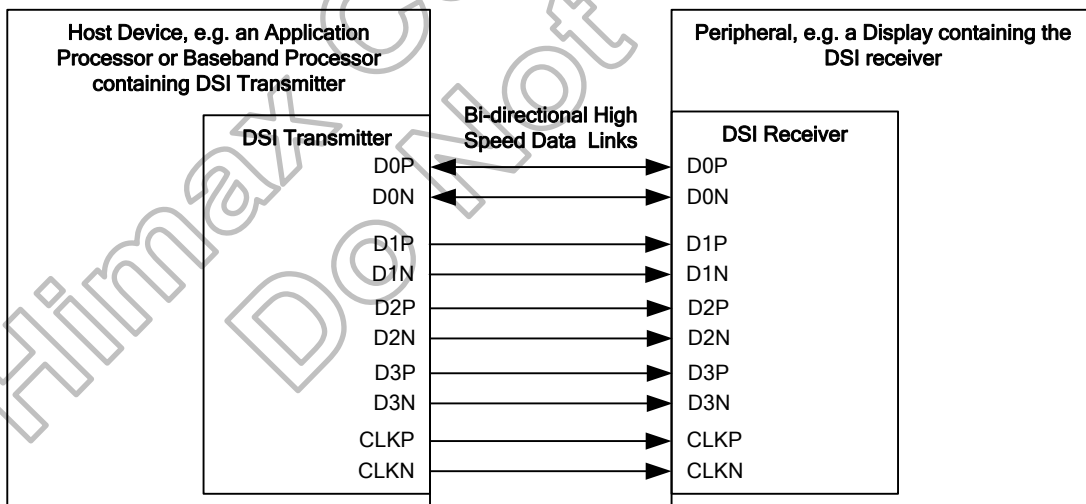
Host Device, e.g. an Application Processor or Baseband Processor containing DSI Transmitter

Peripheral, e.g. a Display containing the DSI receiver

Bi-directional High Speed Data Links

DSI Transmitter

D0P
D0N
D1P
D1N
D2P
D2N
D3P
D3N
CLKP
CLKN

DSI Receiver

D0P
D0N
D1P
D1N
D2P
D2N
D3P
D3N
CLKP
CLKN

Himax C
Do Not